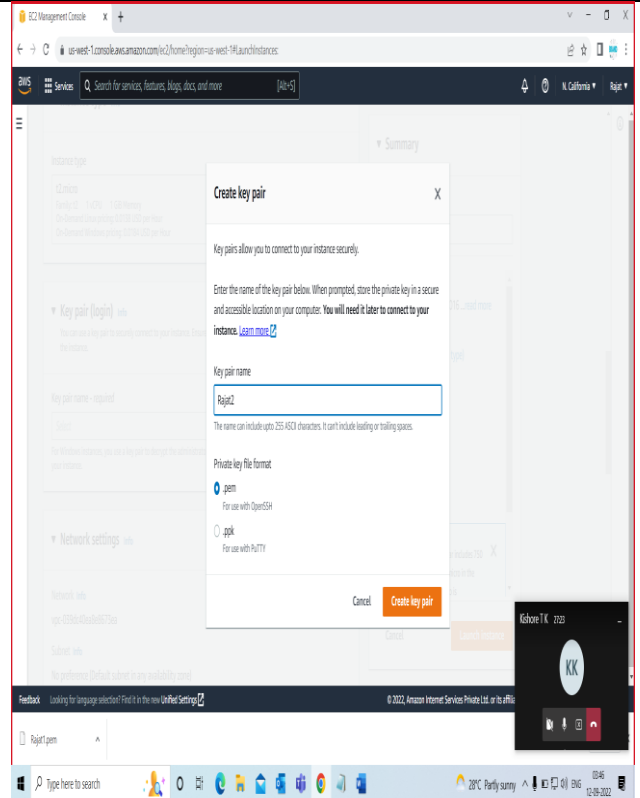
EC2 Management Console X +

us-west-1.console.aws.amazon.com/ec2/home?region=us-west-1#LaunchInstances:

aws Services Search for services, features, blogs, docs, and more [Alt+S] N. California Rajat

Instance type

Summary

Key pair (login) Info

Key pair name - required

Network settings Info

Network Info

Subnet Info

No preference (Default subnet in any availability zone)

Cancel Launch instance

Create key pair X

Key pairs allow you to connect to your instance securely.

Enter the name of the key pair below. When prompted, store the private key in a secure and accessible location on your computer. You will need it later to connect to your instance. Learn more

Key pair name

Rajat2

The name can include upto 255 ASCII characters. It can't include leading or trailing spaces.

Private key file format

.pem
For use with OpenSSH

.ppk
For use with PuTTY

Cancel Create key pair

Kishore T K 27:23

KK

Feedback Looking for language selection? Find it in the new Unified Settings

© 2022, Amazon Internet Services Private Ltd. or its affilia

Rajat1.pem

Type here to search

28°C Partly sunny ENG 03:46 12-09-2022